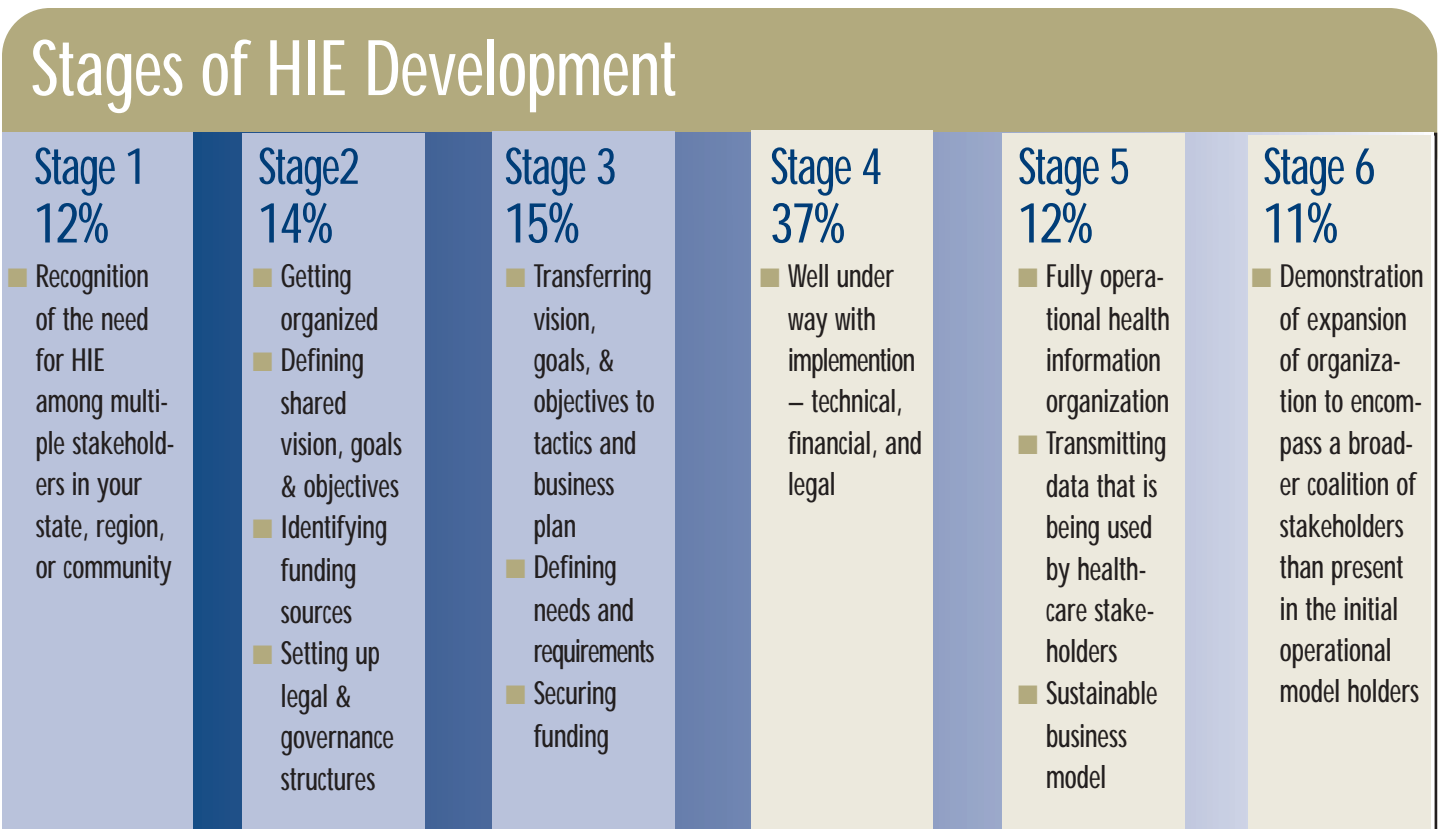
Stages of HIE Development

Stage 1
12%
■ Recognition of the need for HIE among multiple stakeholders in your state, region, or community

Stage2
14%
■ Getting organized
■ Defining shared vision, goals & objectives
■ Identifying funding sources
■ Setting up legal & governance structures

Stage 3
15%
■ Transferring vision, goals, & objectives to tactics and business plan
■ Defining needs and requirements
■ Securing funding

Stage 4
37%
■ Well under way with implemention – technical, financial, and legal

Stage 5
12%
■ Fully operational health information organization
■ Transmitting data that is being used by healthcare stakeholders
■ Sustainable business model

Stage 6
11%
■ Demonstration of expansion of organization to encompass a broader coalition of stakeholders than present in the initial operational model holders